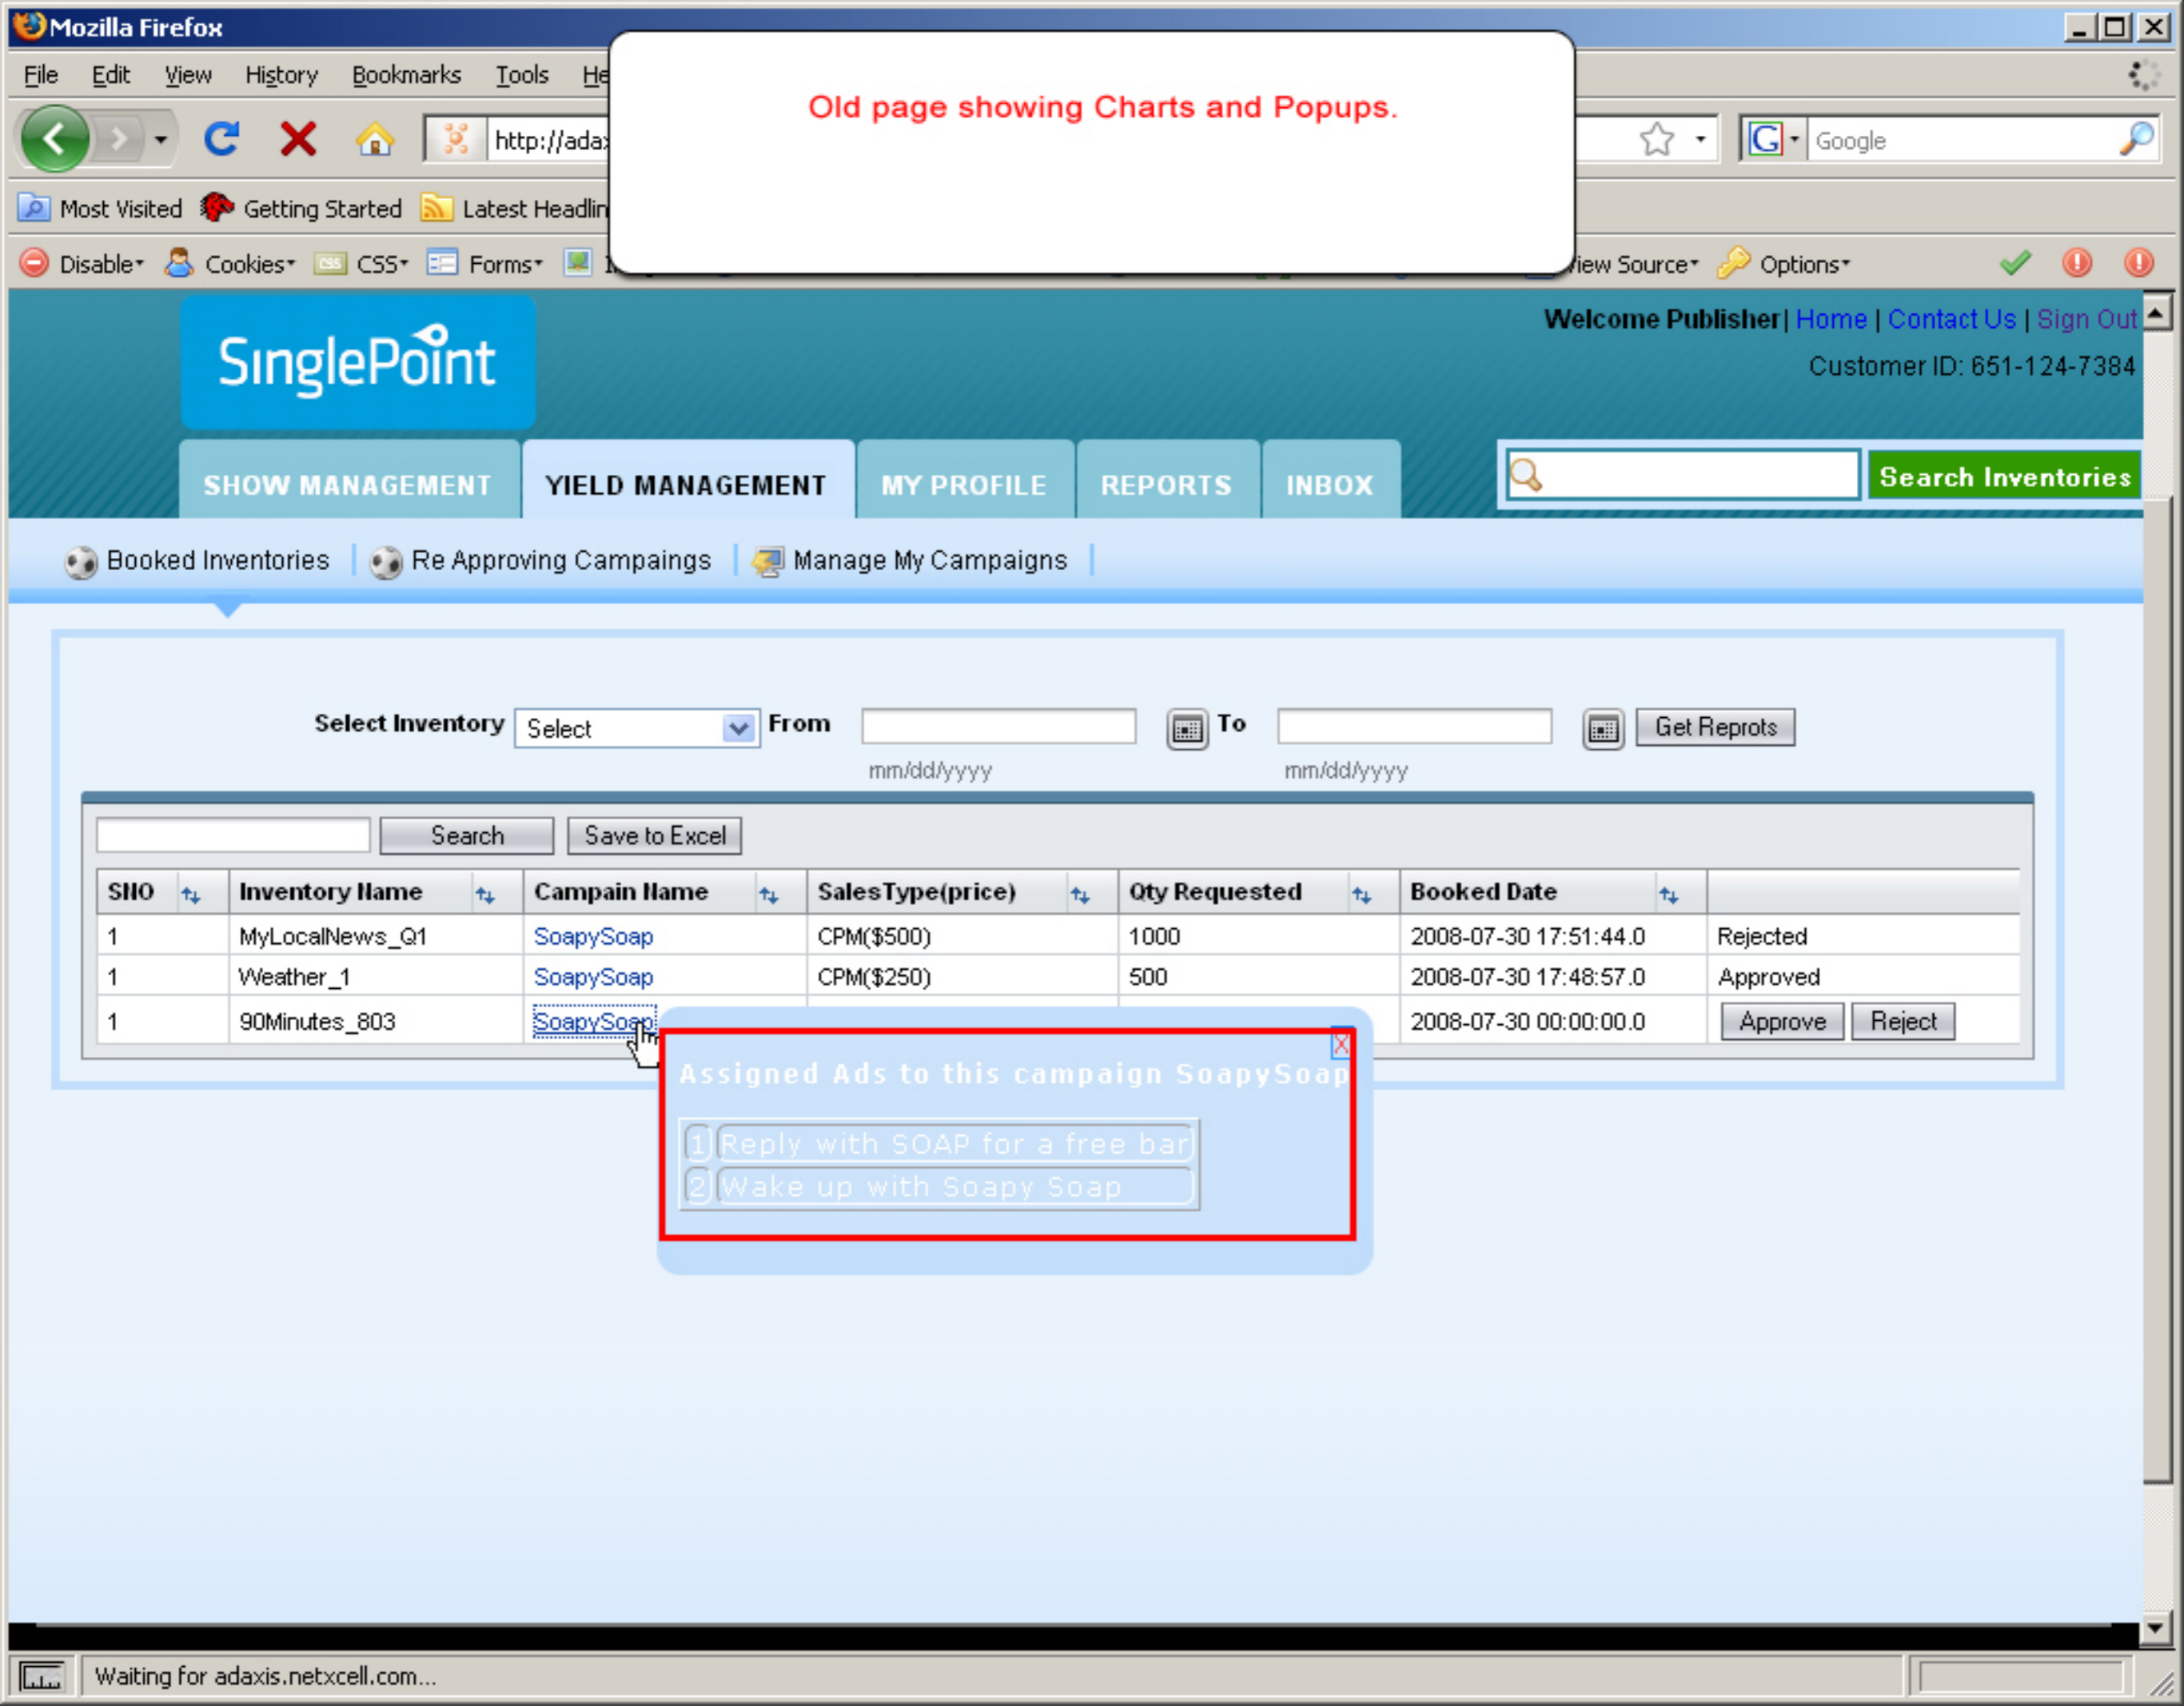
Mozilla Firefox

File Edit View History Bookmarks Tools He

http://ada

Google

Most Visited Getting Started Latest Headlin

Disable Cookies CSS Forms

iew Source Options

Old page showing Charts and Popups.

SinglePoint

Welcome Publisher | Home | Contact Us | Sign Out

Customer ID: 651-124-7384

SHOW MANAGEMENT YIELD MANAGEMENT MY PROFILE REPORTS INBOX

Search Inventories

Booked Inventories | Re Approving Campaings | Manage My Campaigns |

Select Inventory Select From To Get Reprots

mm/dd/yyyy mm/dd/yyyy

Search Save to Excel

| SNO | Inventory Name | Campain Name | SalesType(price) | Qty Requested | Booked Date | |
|---|---|---|---|---|---|---|
| 1 | MyLocalNews_Q1 | SoapySoap | CPM($500) | 1000 | 2008-07-30 17:51:44.0 | Rejected |
| 1 | Weather_1 | SoapySoap | CPM($250) | 500 | 2008-07-30 17:48:57.0 | Approved |
| 1 | 90Minutes_803 | SoapySoap | | | 2008-07-30 00:00:00.0 | Approve Reject |

X

Assigned Ads to this campaign SoapySoap

1 Reply with SOAP for a free bar
2 Wake up with Soapy Soap

Waiting for adaxis.netxcell.com...